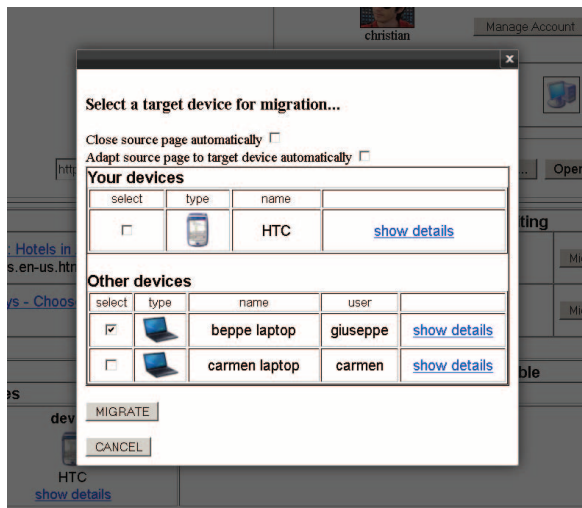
christian

Manage Account

x

Select a target device for migration...

Close source page automatically

Adapt source page to target device automatically

Your devices

| select | type | name | |
|---|---|---|---|
| | | HTC | show details |

Other devices

| select | type | name | user | |
|---|---|---|---|---|
| ☑ | | beppe laptop | giuseppe | show details |
| | | carmen laptop | carmen | show details |

MIGRATE

CANCEL

htt

Ope

Hotels in

s.en-us.htm

ys - Choos

ting

Mi

Mi

ble

es

dev

HTC

show details